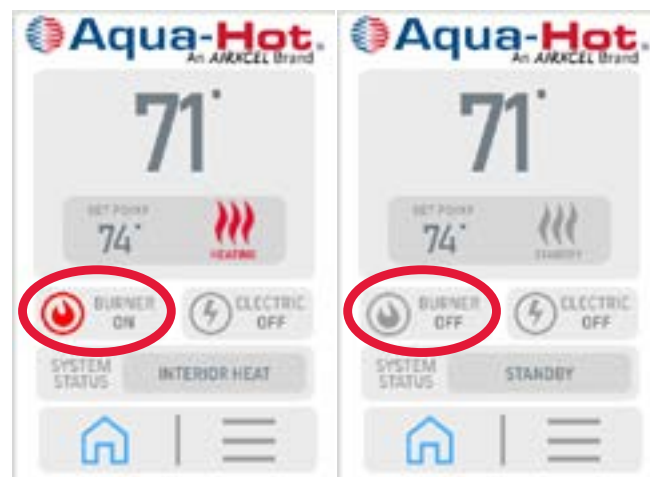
Aqua-Hot.
An AIRXCEL Brand

71°

SET POINT
74°
HEATING

BURNER
ON

ELECTRIC
OFF

SYSTEM STATUS
INTERIOR HEAT

Aqua-Hot.
An AIRXCEL Brand

71°

SET POINT
74°
STANDBY

BURNER
OFF

ELECTRIC
OFF

SYSTEM STATUS
STANDBY